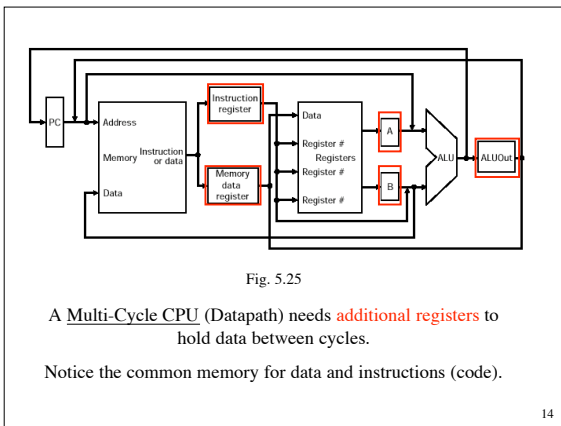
PC

Address

Memory

Instruction or data

Data

Instruction register

Memory data register

Data

Register #

Registers

Register #

Register #

A

B

ALU

ALUOut

Fig. 5.25

A Multi-Cycle CPU (Datapath) needs additional registers to hold data between cycles.

Notice the common memory for data and instructions (code).

14